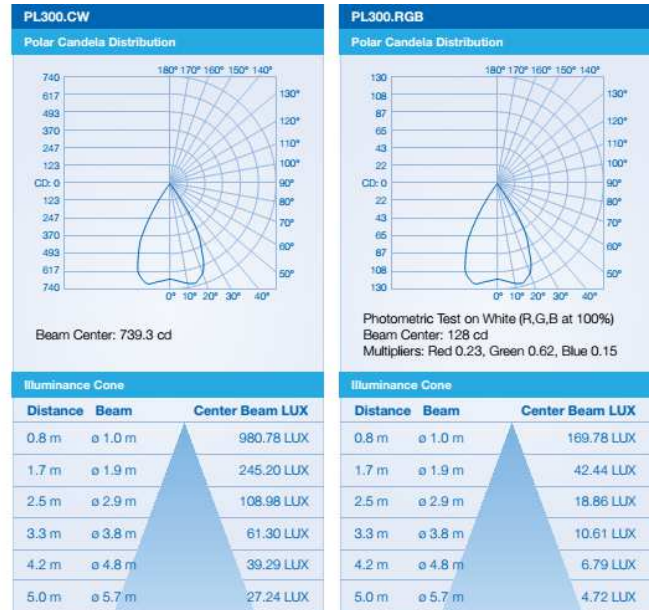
PL300.CW

Polar Candela Distribution

740
617
493
370
247
123
CD: 0
123
247
370
493
617
740

180° 170° 160° 150° 140°
130°
120°
110°
100°
90°
80°
70°
60°
50°
0° 10° 20° 30° 40°

Beam Center: 739.3 cd

Illuminance Cone

| Distance | Beam | Center Beam LUX |
|---|---|---|
| 0.8 m | ø 1.0 m | 980.78 LUX |
| 1.7 m | ø 1.9 m | 245.20 LUX |
| 2.5 m | ø 2.9 m | 108.98 LUX |
| 3.3 m | ø 3.8 m | 61.30 LUX |
| 4.2 m | ø 4.8 m | 39.29 LUX |
| 5.0 m | ø 5.7 m | 27.24 LUX |

PL300.RGB

Polar Candela Distribution

130
108
87
65
43
22
CD: 0
22
43
65
87
108
130

180° 170° 160° 150° 140°
130°
120°
110°
100°
90°
80°
70°
60°
50°
0° 10° 20° 30° 40°

Photometric Test on White (R,G,B at 100%)
Beam Center: 128 cd
Multipliers: Red 0.23, Green 0.62, Blue 0.15

Illuminance Cone

| Distance | Beam | Center Beam LUX |
|---|---|---|
| 0.8 m | ø 1.0 m | 169.78 LUX |
| 1.7 m | ø 1.9 m | 42.44 LUX |
| 2.5 m | ø 2.9 m | 18.86 LUX |
| 3.3 m | ø 3.8 m | 10.61 LUX |
| 4.2 m | ø 4.8 m | 6.79 LUX |
| 5.0 m | ø 5.7 m | 4.72 LUX |